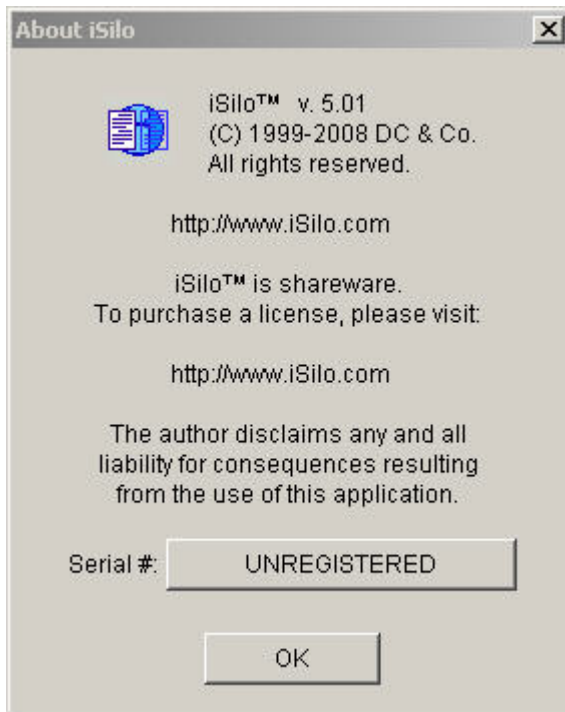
About iSilo

iSilo™ v. 5.01
(C) 1999-2008 DC & Co.
All rights reserved.

http://www.iSilo.com

iSilo™ is shareware.
To purchase a license, please visit:

http://www.iSilo.com

The author disclaims any and all liability for consequences resulting from the use of this application.

Serial #: UNREGISTERED

OK